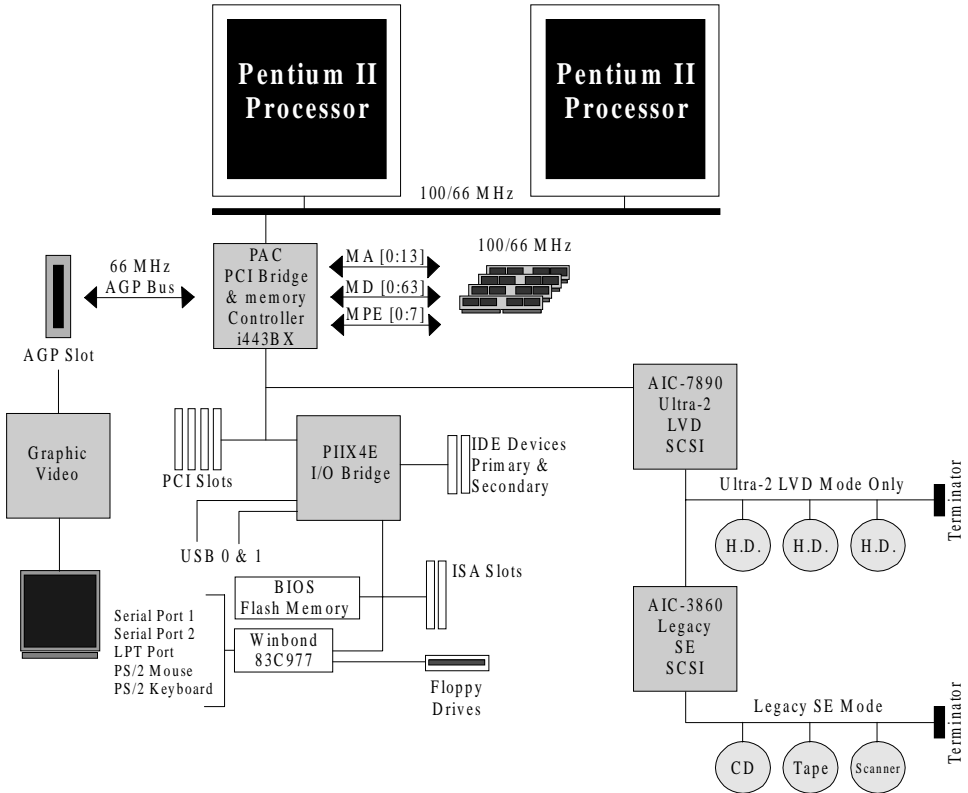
Pentium II Processor

Pentium II Processor

100/66 MHz

PAC PCI Bridge & memory Controller i443BX

MA [0:13]

MD [0:63]

MPE [0:7]

100/66 MHz

66 MHz AGP Bus

AGP Slot

Graphic Video

PCI Slots

PIIX4E I/O Bridge

IDE Devices Primary & Secondary

USB 0 & 1

BIOS Flash Memory

ISA Slots

Winbond 83C977

Serial Port 1
Serial Port 2
LPT Port
PS/2 Mouse
PS/2 Keyboard

Floppy Drives

AIC-7890 Ultra-2 LVD SCSI

Ultra-2 LVD Mode Only

Terminator

H.D.

H.D.

H.D.

AIC-3860 Legacy SE SCSI

Legacy SE Mode

Terminator

CD

Tape

Scanner